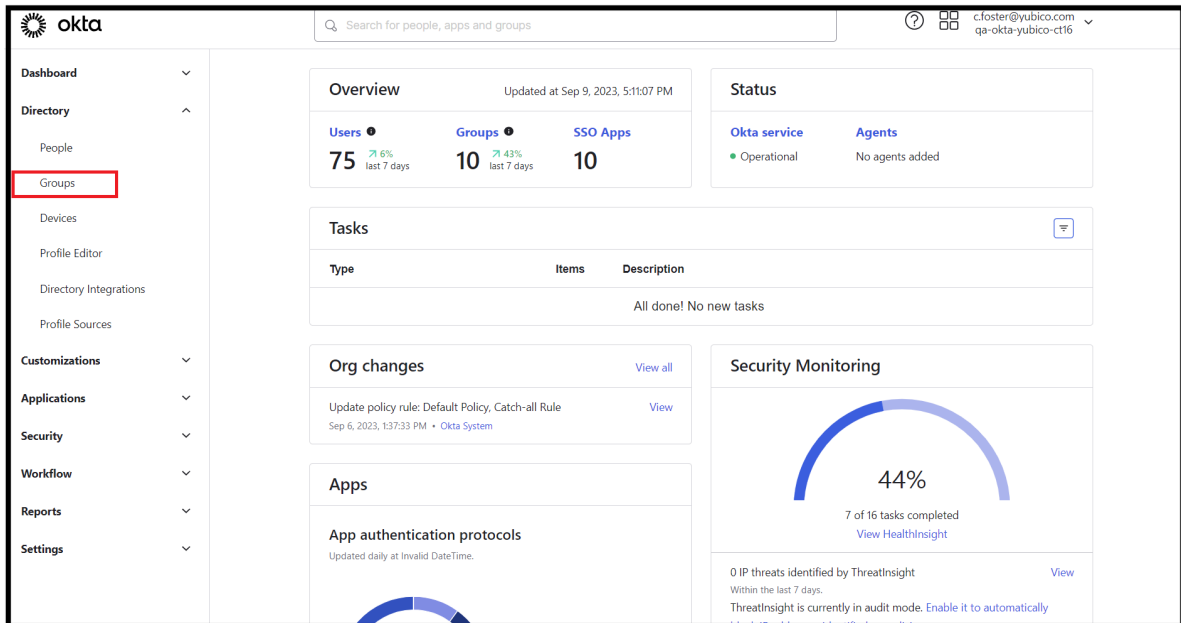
okta

Search for people, apps and groups

c.foster@yubico.com
qa-okta-yubico-ct16

Dashboard
Directory
People
Groups
Devices
Profile Editor
Directory Integrations
Profile Sources
Customizations
Applications
Security
Workflow
Reports
Settings

Overview
Updated at Sep 9, 2023, 5:11:07 PM

Users
75 ↗ 6% last 7 days

Groups
10 ↗ 43% last 7 days

SSO Apps
10

Status

Okta service
Operational

Agents
No agents added

Tasks

| Type | Items | Description |
|---|---|---|
| All done! No new tasks | | |

Org changes
View all

Update policy rule: Default Policy, Catch-all Rule
View
Sep 6, 2023, 1:37:33 PM • Okta System

Apps

App authentication protocols
Updated daily at Invalid DateTime.

Security Monitoring

44%
7 of 16 tasks completed
View HealthInsight

0 IP threats identified by ThreatInsight
View
Within the last 7 days.
ThreatInsight is currently in audit mode. Enable it to automatically